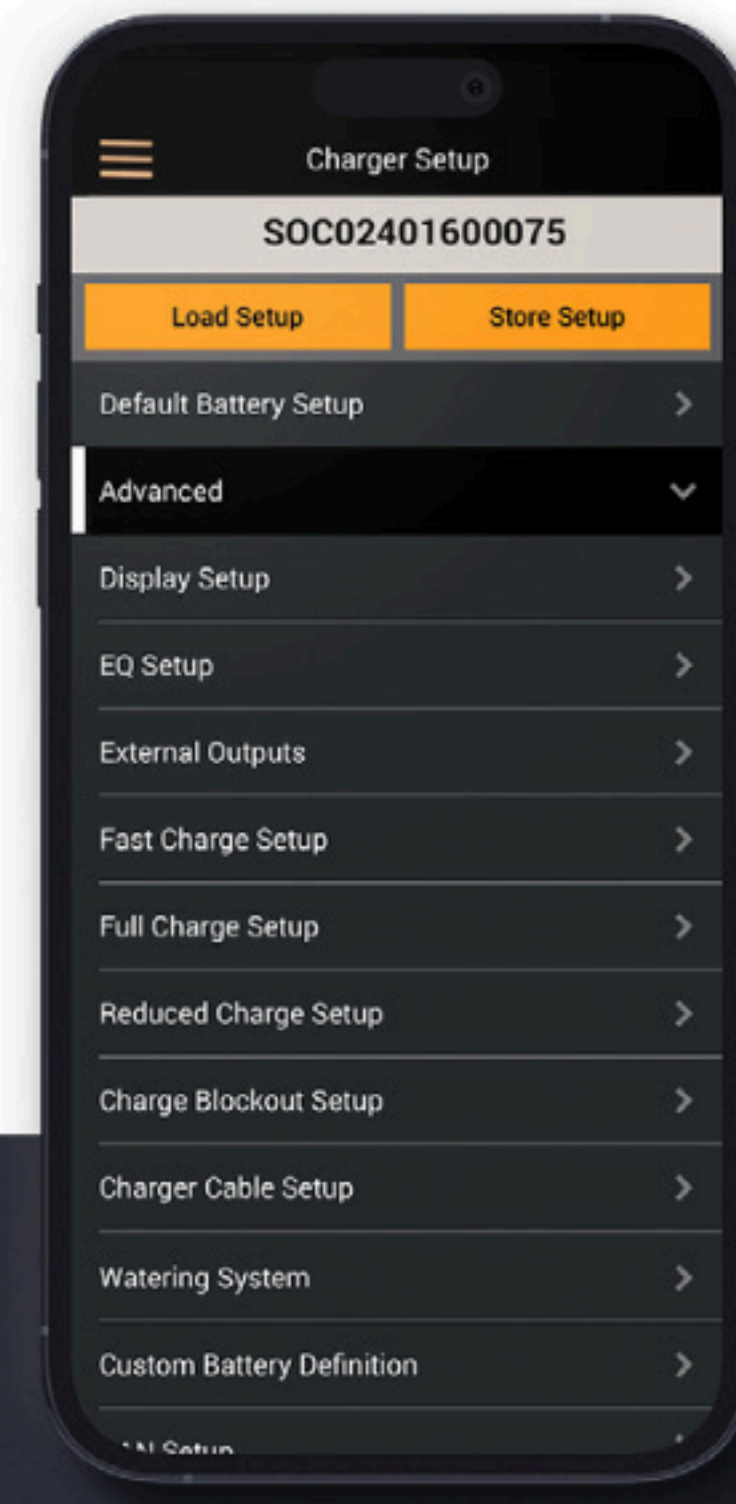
Charger Setup

SOC02401600075

Load Setup

Store Setup

Default Battery Setup

Advanced

Display Setup

EQ Setup

External Outputs

Fast Charge Setup

Full Charge Setup

Reduced Charge Setup

Charge Blockout Setup

Charger Cable Setup

Watering System

Custom Battery Definition

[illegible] Setup